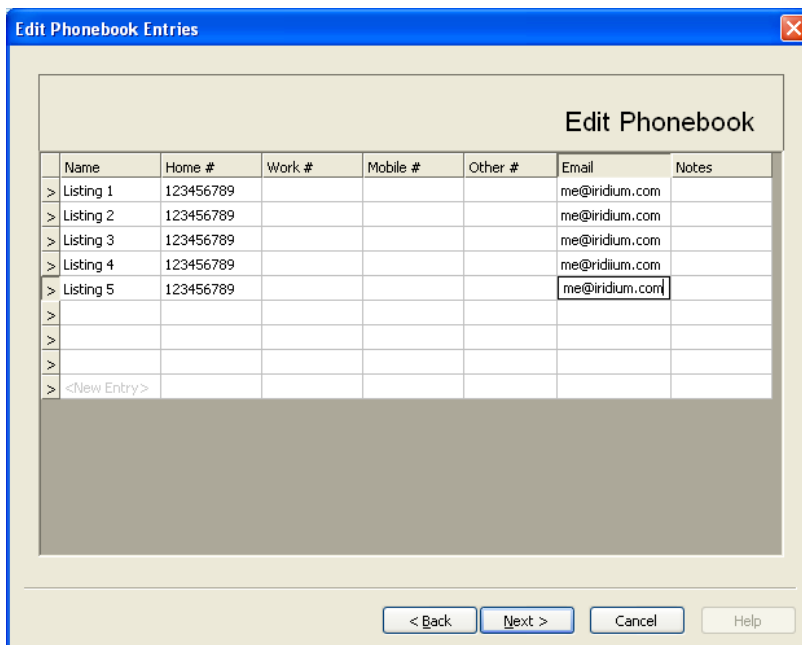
Edit Phonebook Entries

Edit Phonebook

| | Name | Home # | Work # | Mobile # | Other # | Email | Notes |
|---|---|---|---|---|---|---|---|
| > | Listing 1 | 123456789 | | | | me@iridium.com | |
| > | Listing 2 | 123456789 | | | | me@iridium.com | |
| > | Listing 3 | 123456789 | | | | me@iridium.com | |
| > | Listing 4 | 123456789 | | | | me@ridiium.com | |
| > | Listing 5 | 123456789 | | | | me@iridium.com | |
| > | | | | | | | |
| > | | | | | | | |
| > | | | | | | | |
| > | <New Entry> | | | | | | |

< Back | Next > | Cancel | Help